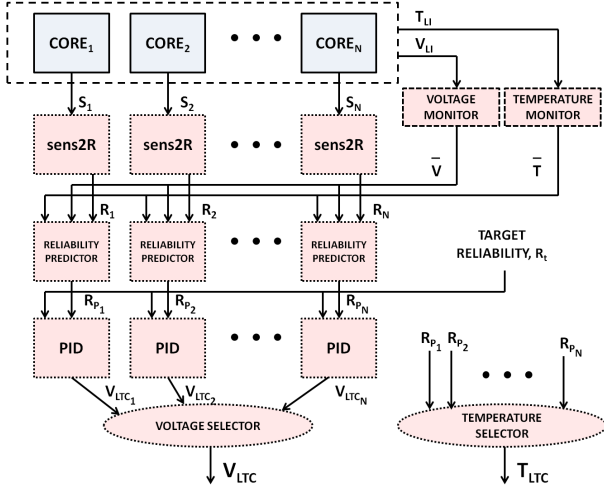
CORE$_1$ CORE$_2$ • • • CORE$_N$

$T_{LI}$

$V_{LI}$

$S_1$ $S_2$ $S_N$

VOLTAGE MONITOR

TEMPERATURE MONITOR

sens2R sens2R • • • sens2R

$\bar{V}$ $\bar{T}$

$R_1$ $R_2$ $R_N$

RELIABILITY PREDICTOR RELIABILITY PREDICTOR • • • RELIABILITY PREDICTOR

TARGET RELIABILITY, $R_t$

$R_{P_1}$ $R_{P_2}$ $R_{P_N}$

PID PID • • • PID

$R_{P_1}$ $R_{P_2}$ • • • $R_{P_N}$

$V_{LTC_1}$ $V_{LTC_2}$ $V_{LTC_N}$

VOLTAGE SELECTOR

TEMPERATURE SELECTOR

$V_{LTC}$

$T_{LTC}$